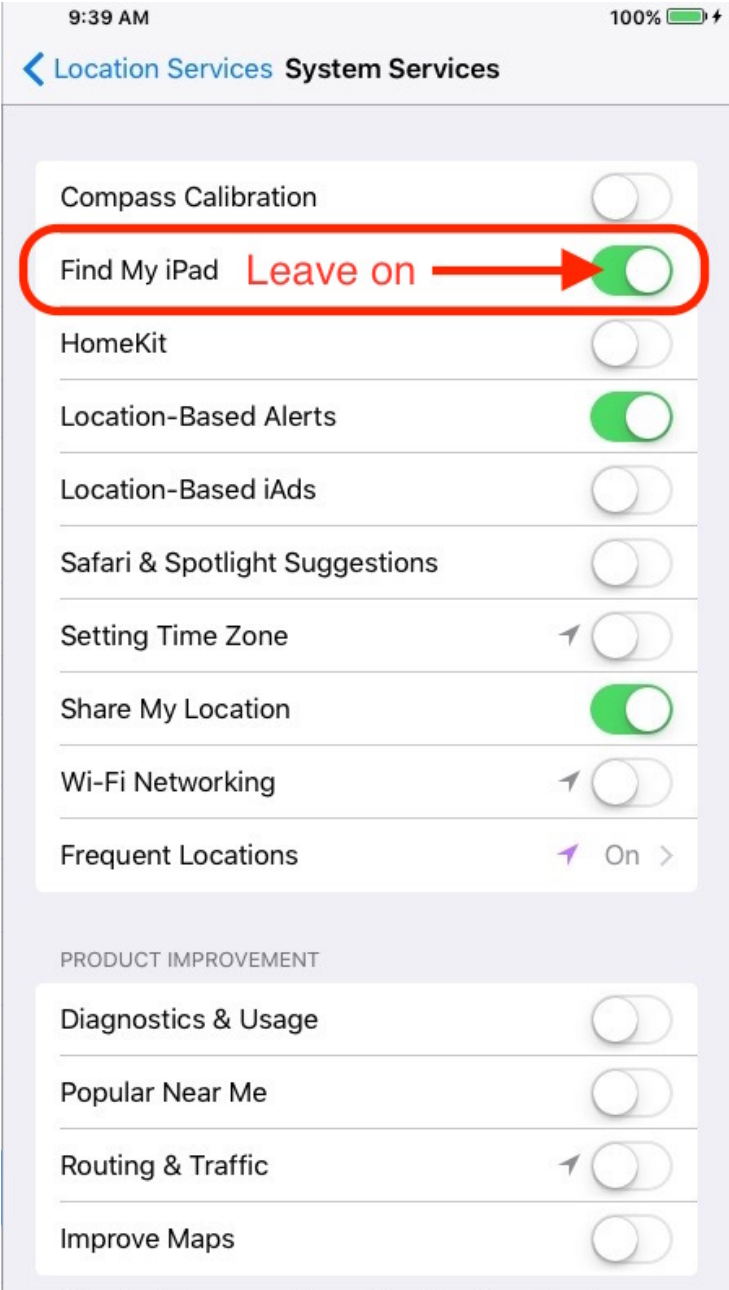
9:39 AM

100%

Location Services System Services

Compass Calibration

Find My iPad Leave on

HomeKit

Location-Based Alerts

Location-Based iAds

Safari & Spotlight Suggestions

Setting Time Zone

Share My Location

Wi-Fi Networking

Frequent Locations On

PRODUCT IMPROVEMENT

Diagnostics & Usage

Popular Near Me

Routing & Traffic

Improve Maps